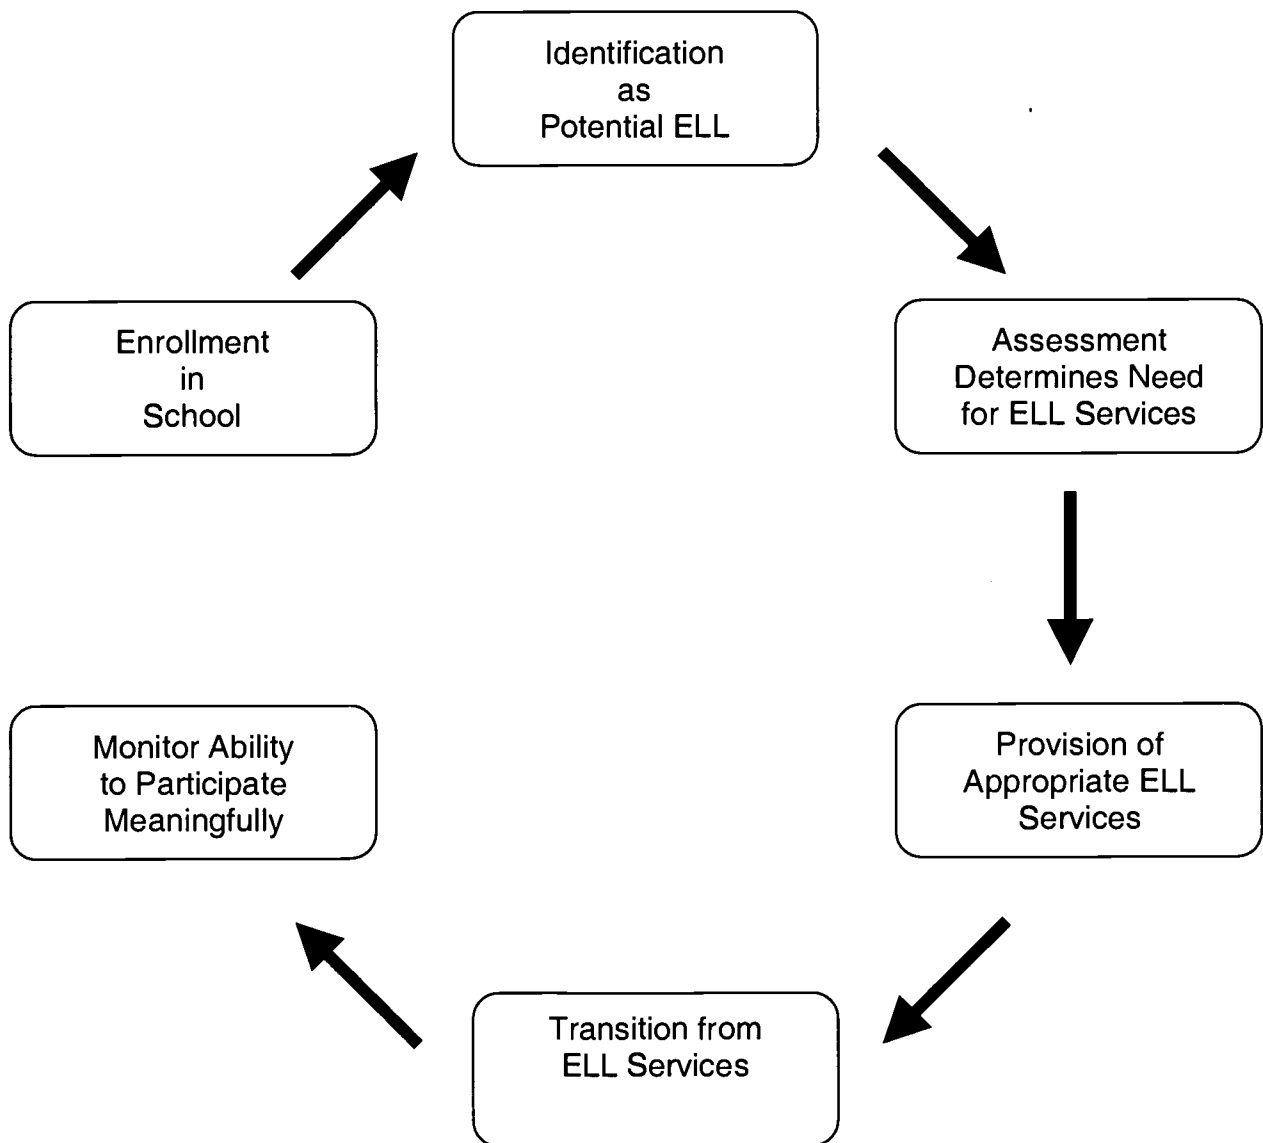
Identification
as
Potential ELL

Assessment
Determines Need
for ELL Services

Provision of
Appropriate ELL
Services

Transition from
ELL Services

Monitor Ability
to Participate
Meaningfully

Enrollment
in
School